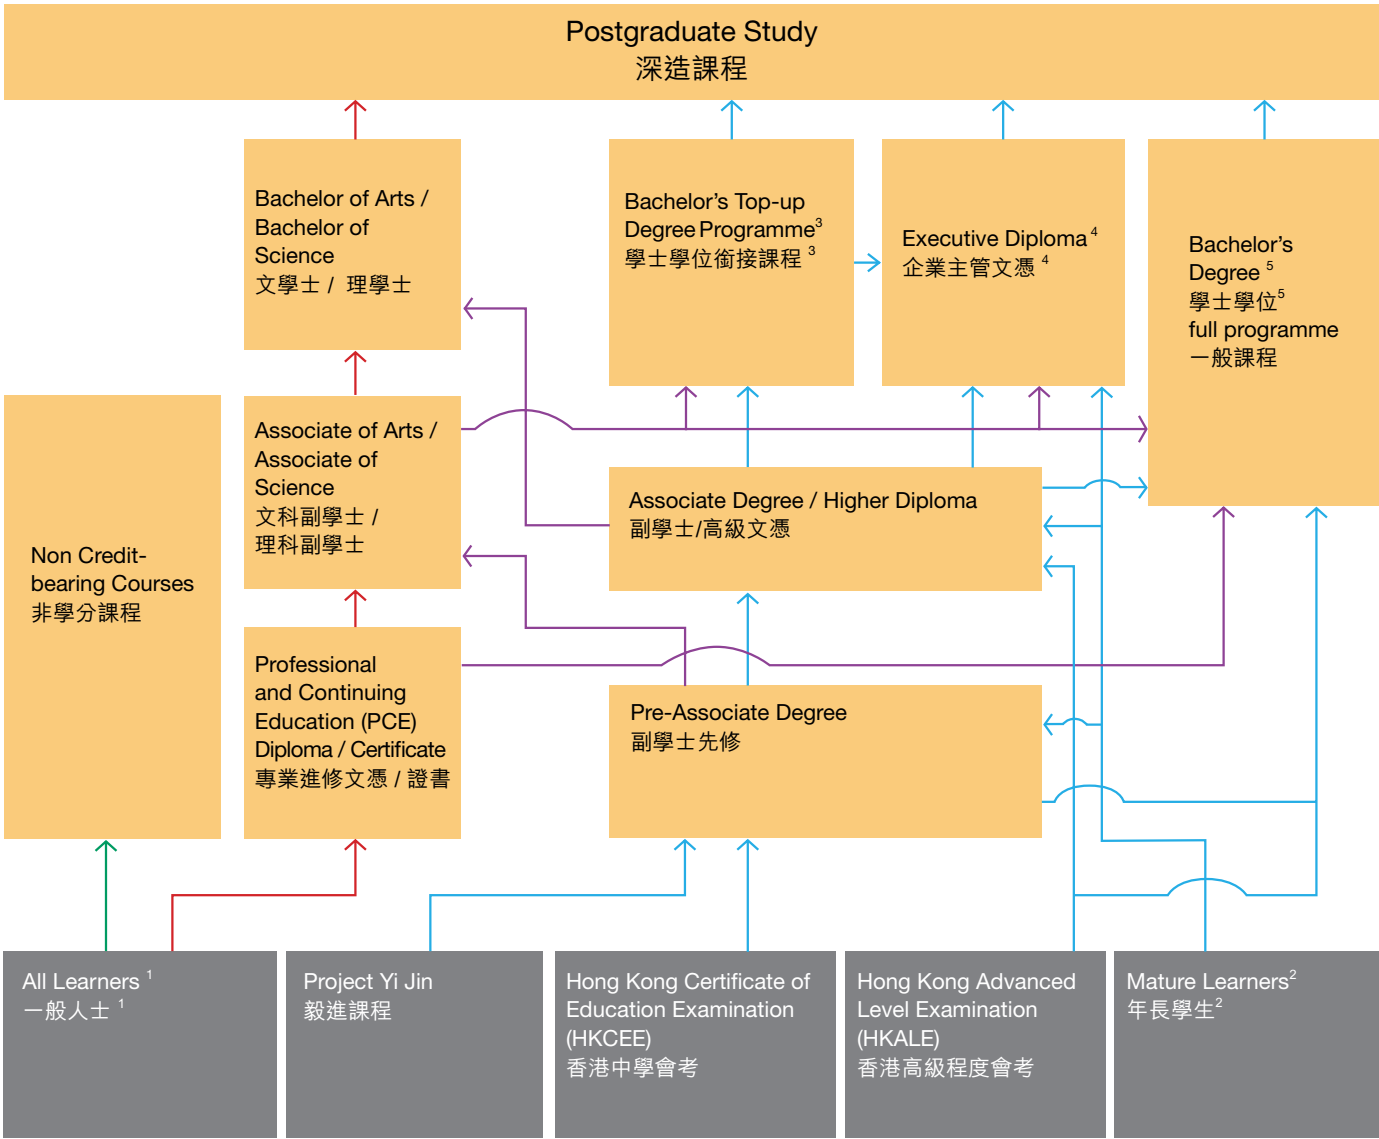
Postgraduate Study
深造課程

Bachelor of Arts / Bachelor of Science
文學士 / 理學士

Bachelor's Top-up Degree Programme$^3$
學士學位銜接課程$^3$

Executive Diploma$^4$
企業主管文憑$^4$

Bachelor's Degree$^5$
學士學位$^5$
full programme
一般課程

Associate of Arts / Associate of Science
文科副學士 / 理科副學士

Non Credit-bearing Courses
非學分課程

Associate Degree / Higher Diploma
副學士/高級文憑

Professional and Continuing Education (PCE) Diploma / Certificate
專業進修文憑 / 證書

Pre-Associate Degree
副學士先修

All Learners$^1$
一般人士$^1$

Project Yi Jin
毅進課程

Hong Kong Certificate of Education Examination (HKCEE)
香港中學會考

Hong Kong Advanced Level Examination (HKALE)
香港高級程度會考

Mature Learners$^2$
年長學生$^2$